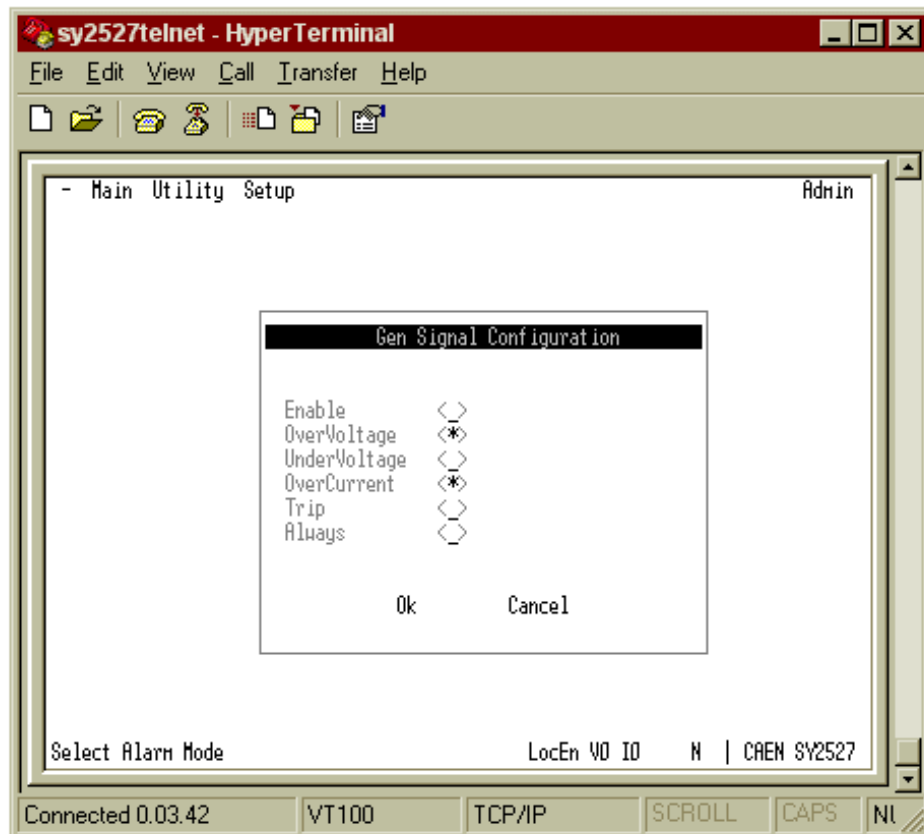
sy2527telnet - HyperTerminal

File Edit View Call Transfer Help

- Main Utility Setup Admin

Gen Signal Configuration

Enable <_>
OverVoltage <*>
UnderVoltage <_>
OverCurrent <*>
Trip <_>
Always <_>

Ok Cancel

Select Alarm Mode LocEn VO IO N | CAEN SY2527

Connected 0.03.42 | VT100 | TCP/IP | SCROLL | CAPS | N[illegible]